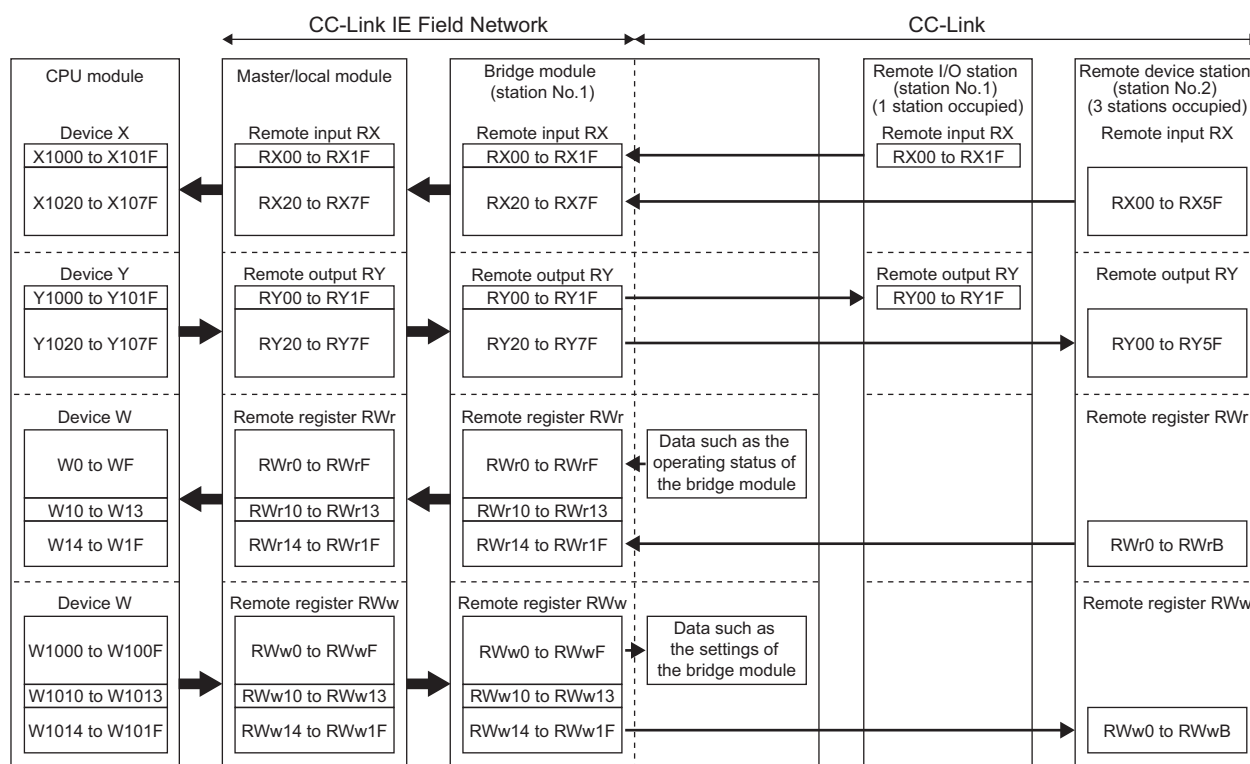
CC-Link IE Field Network

CC-Link

CPU module

Master/local module

Bridge module (station No.1)

Remote I/O station (station No.1) (1 station occupied)

Remote device station (station No.2) (3 stations occupied)

Device X
X1000 to X101F
X1020 to X107F

Remote input RX
RX00 to RX1F
RX20 to RX7F

Remote input RX
RX00 to RX1F
RX20 to RX7F

Remote input RX
RX00 to RX1F

Remote input RX
RX00 to RX5F

Device Y
Y1000 to Y101F
Y1020 to Y107F

Remote output RY
RY00 to RY1F
RY20 to RY7F

Remote output RY
RY00 to RY1F
RY20 to RY7F

Remote output RY
RY00 to RY1F

Remote output RY
RY00 to RY5F

Device W
W0 to WF
W10 to W13
W14 to W1F

Remote register RWr
RWr0 to RWrF
RWr10 to RWr13
RWr14 to RWr1F

Remote register RWr
RWr0 to RWrF
RWr10 to RWr13
RWr14 to RWr1F

Data such as the operating status of the bridge module

Remote register RWr
RWr0 to RWrB

Device W
W1000 to W100F
W1010 to W1013
W1014 to W101F

Remote register RWw
RWw0 to RWwF
RWw10 to RWw13
RWw14 to RWw1F

Remote register RWw
RWw0 to RWwF
RWw10 to RWw13
RWw14 to RWw1F

Data such as the settings of the bridge module

Remote register RWw
RWw0 to RWwB